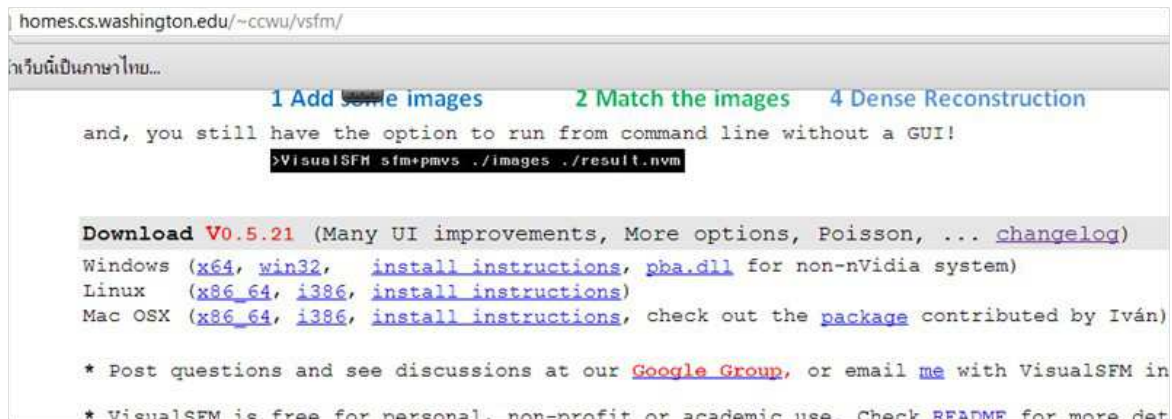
homes.cs.washington.edu/~ccwu/vsfm/

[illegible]เว็บนี้เป็นภาษาไทย...

1 Add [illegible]e images 2 Match the images 4 Dense Reconstruction

and, you still have the option to run from command line without a GUI!

>VisualSFM sfm+pmvs ./images ./result.nvm

Download V0.5.21 (Many UI improvements, More options, Poisson, ... changelog)
Windows (x64, win32, install instructions, pba.dll for non-nVidia system)
Linux (x86_64, i386, install instructions)
Mac OSX (x86_64, i386, install instructions, check out the package contributed by Iván)

* Post questions and see discussions at our Google Group, or email me with VisualSFM in

* VisualSFM is free for personal, non-profit or academic use. Check README for more det